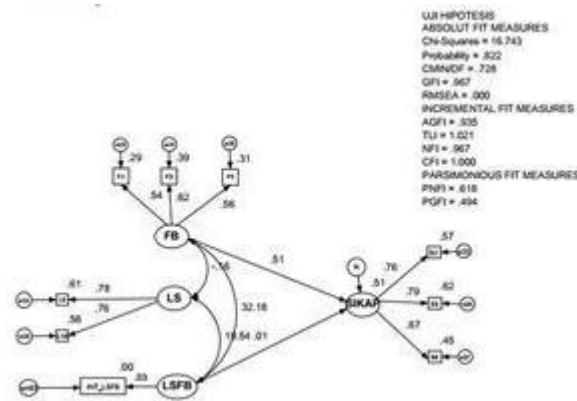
UJI HIPOTESIS
ABSOLUT FIT MEASURES
Chi-Squares = 16.743
Probability = .822
CMIN/DF = .728
GFI = .967
RMSEA = .000
INCREMENTAL FIT MEASURES
AGFI = .935
TLI = 1.021
NFI = .967
CFI = 1.000
PARSIMONIOUS FIT MEASURES
PNFI = .618
PGFI = .494

.29
.39
.31
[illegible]
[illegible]
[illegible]
.54
.62
.56
FB
.51
-.16
32.18
.61
.78
LS
.76
.56
SIKAP
.51
.76
.57
.79
.62
.67
.45
.00
.03
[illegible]
LSFB
16.54
.01